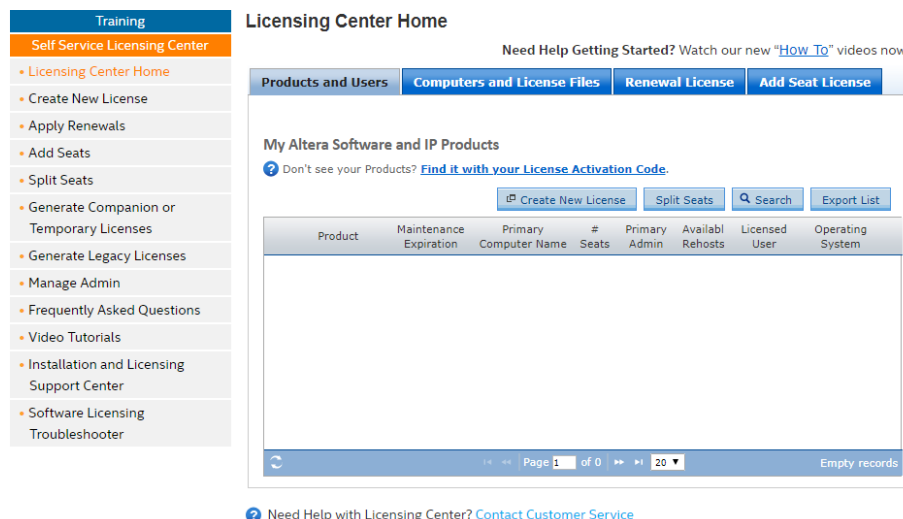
Training
Self Service Licensing Center
Licensing Center Home
Create New License
Apply Renewals
Add Seats
Split Seats
Generate Companion or Temporary Licenses
Generate Legacy Licenses
Manage Admin
Frequently Asked Questions
Video Tutorials
Installation and Licensing Support Center
Software Licensing Troubleshooter

Licensing Center Home

Need Help Getting Started? Watch our new "How To" videos now

Products and Users | Computers and License Files | Renewal License | Add Seat License

My Altera Software and IP Products

Don't see your Products? Find it with your License Activation Code.

Create New License | Split Seats | Search | Export List

| Product | Maintenance Expiration | Primary Computer Name | # Seats | Primary Admin | Availabl Rehosts | Licensed User | Operating System |
|---|---|---|---|---|---|---|---|

Page 1 of 0 20 Empty records

Need Help with Licensing Center? Contact Customer Service